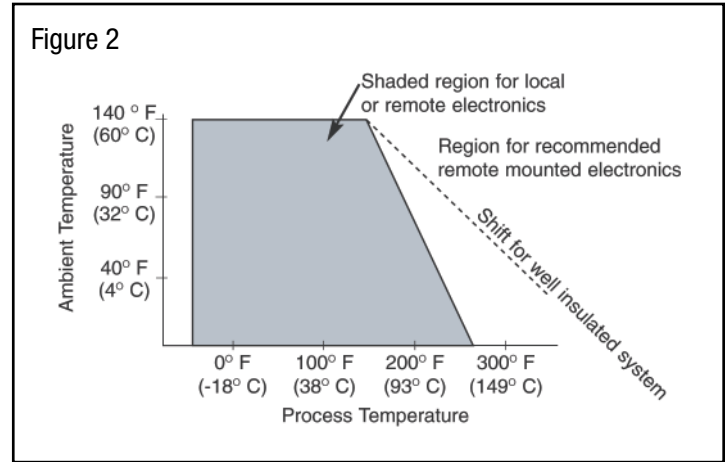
Figure 2

Shaded region for local or remote electronics

Region for recommended remote mounted electronics

Shift for well insulated system

Ambient Temperature

140 ° F (60° C)

90° F (32° C)

40° F (4° C)

0° F (-18° C)

100° F (38° C)

200° F (93° C)

300° F (149° C)

Process Temperature